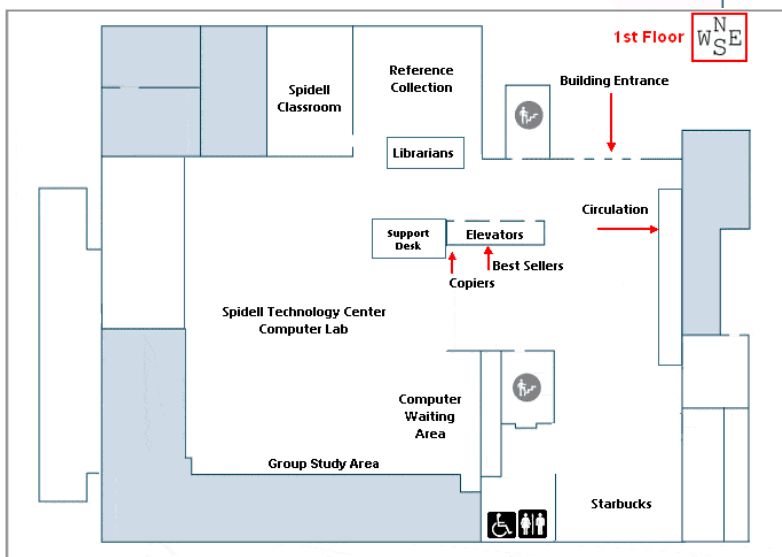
1st Floor

N
W E
S

Spidell Classroom

Reference Collection

Building Entrance

Librarians

Circulation

Support Desk

Elevators

Best Sellers

Copiers

Spidell Technology Center Computer Lab

Computer Waiting Area

Group Study Area

Starbucks